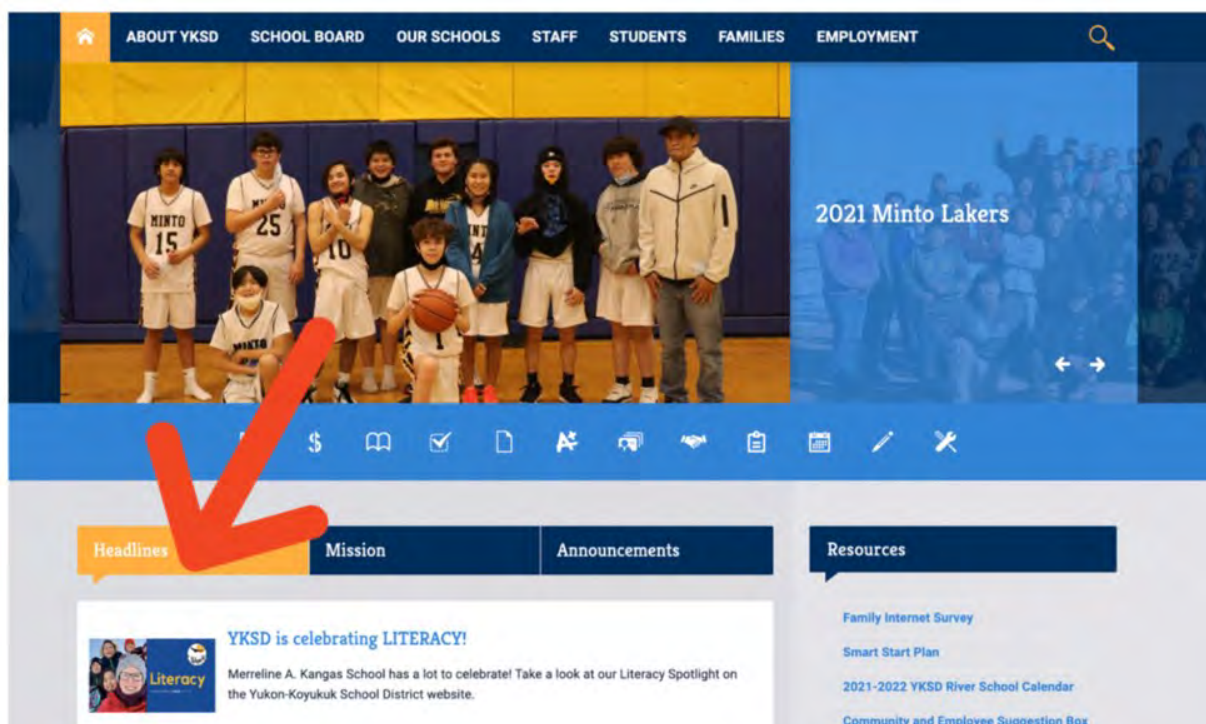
ABOUT YKSD SCHOOL BOARD OUR SCHOOLS STAFF STUDENTS FAMILIES EMPLOYMENT

MINTO 15 25 10 1

2021 Minto Lakers

Headlines Mission Announcements

Resources

YKSD is celebrating LITERACY!

Literacy

Merreline A. Kangas School has a lot to celebrate! Take a look at our Literacy Spotlight on the Yukon-Koyukuk School District website.

Family Internet Survey

Smart Start Plan

2021-2022 YKSD River School Calendar

Community and Employee Suggestion Box